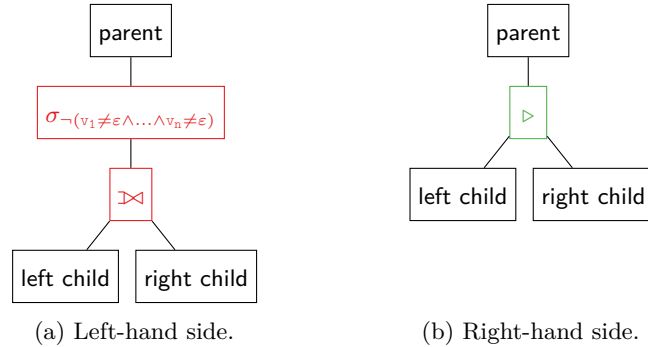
parent

$\sigma_{\neg(\mathtt{v}_1 \neq \varepsilon \wedge \ldots \wedge \mathtt{v}_n \neq \varepsilon)}$

$⟕$

left child

right child

(a) Left-hand side.

parent

$\triangleright$

left child

right child

(b) Right-hand side.